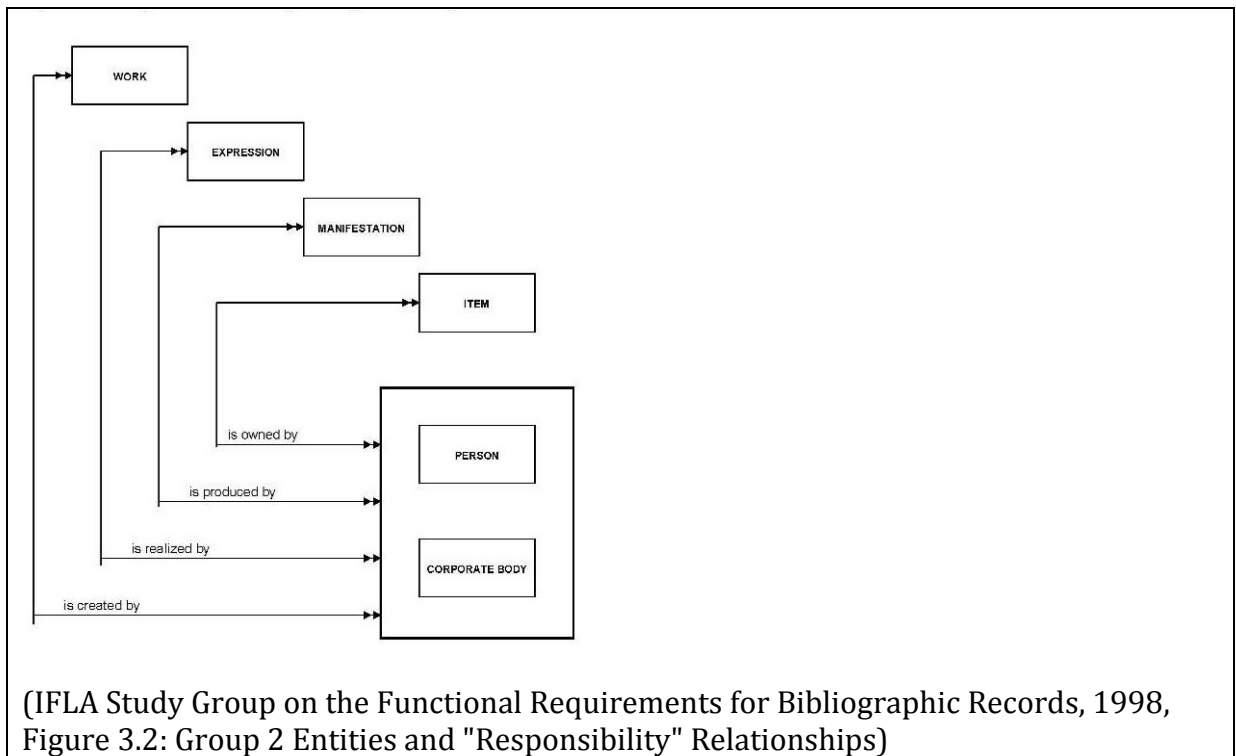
WORK

EXPRESSION

MANIFESTATION

ITEM

is owned by

PERSON

is produced by

is realized by

CORPORATE BODY

is created by

(IFLA Study Group on the Functional Requirements for Bibliographic Records, 1998, Figure 3.2: Group 2 Entities and "Responsibility" Relationships)